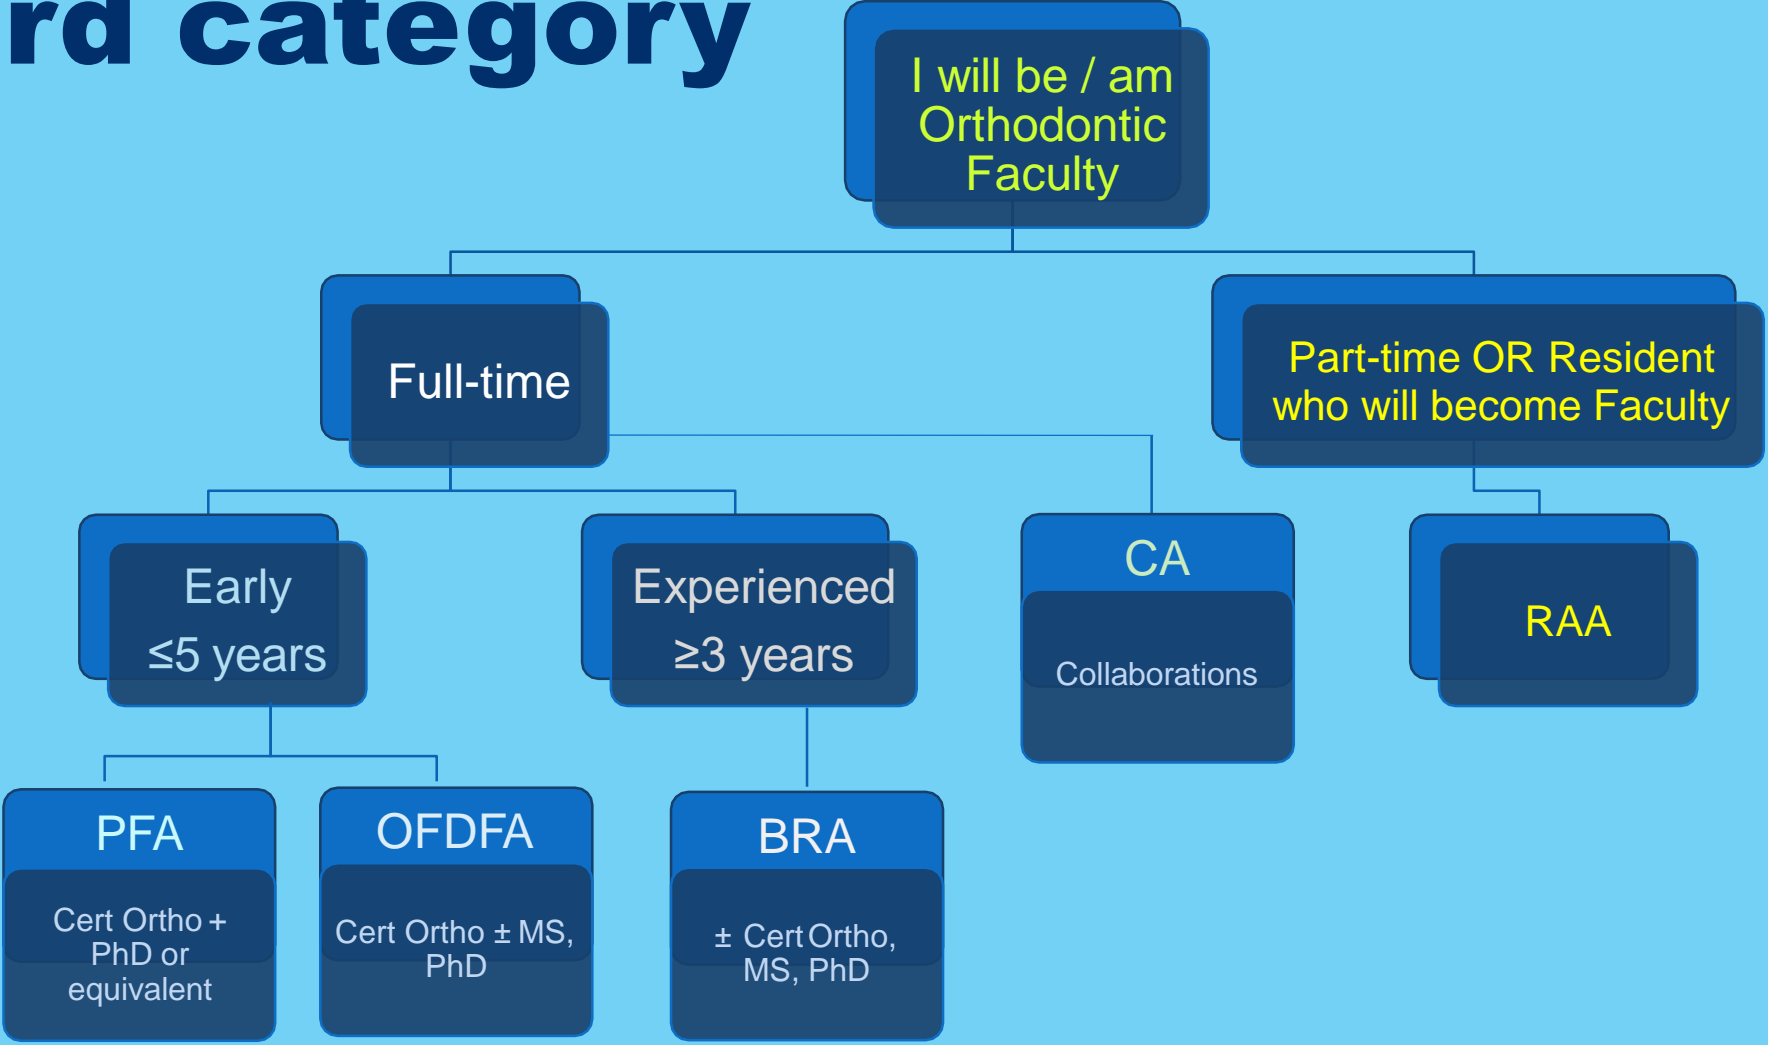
rd category

I will be / am Orthodontic Faculty

Full-time

Part-time OR Resident who will become Faculty

Early
≤5 years

Experienced
≥3 years

CA
Collaborations

RAA

PFA
Cert Ortho + PhD or equivalent

OFDFA
Cert Ortho ± MS, PhD

BRA
± Cert Ortho, MS, PhD